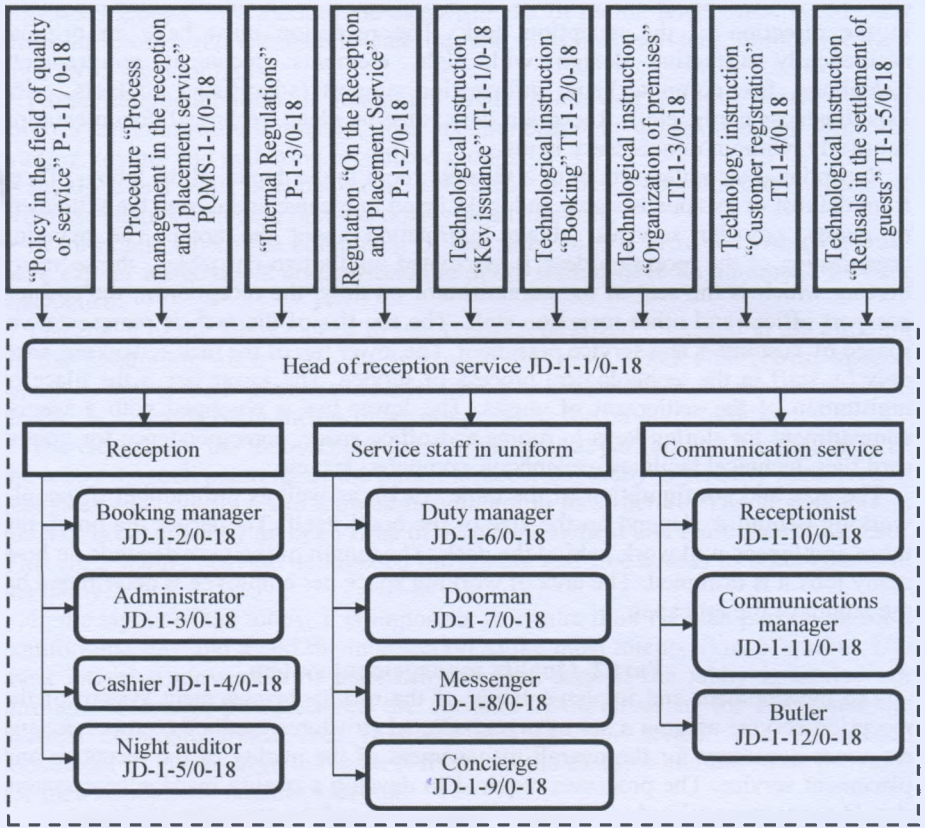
"Policy in the field of quality of service" P-1-1 / 0-18

Procedure "Process management in the reception and placement service" PQMS-1-1/0-18

"Internal Regulations" P-1-3/0-18

Regulation "On the Reception and Placement Service" P-1-2/0-18

Technological instruction "Key issuance" TI-1-1/0-18

Technological instruction "Booking" TI-1-2/0-18

Technological instruction "Organization of premises" TI-1-3/0-18

Technology instruction "Customer registration" TI-1-4/0-18

Technological instruction "Refusals in the settlement of guests" TI-1-5/0-18

Head of reception service JD-1-1/0-18

Reception

Booking manager JD-1-2/0-18

Administrator JD-1-3/0-18

Cashier JD-1-4/0-18

Night auditor JD-1-5/0-18

Service staff in uniform

Duty manager JD-1-6/0-18

Doorman JD-1-7/0-18

Messenger JD-1-8/0-18

Concierge JD-1-9/0-18

Communication service

Receptionist JD-1-10/0-18

Communications manager JD-1-11/0-18

Butler JD-1-12/0-18